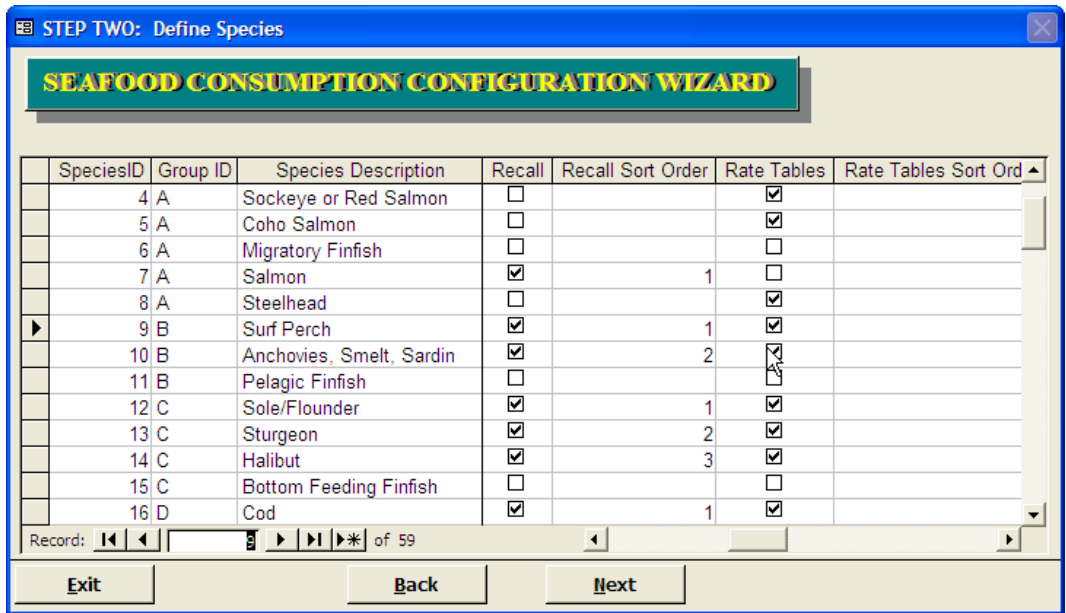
STEP TWO: Define Species

SEAFOOD CONSUMPTION CONFIGURATION WIZARD

| SpeciesID | Group ID | Species Description | Recall | Recall Sort Order | Rate Tables | Rate Tables Sort Ord |
|---|---|---|---|---|---|---|
| 4 | A | Sockeye or Red Salmon | ☐ | | ☑ | |
| 5 | A | Coho Salmon | ☐ | | ☑ | |
| 6 | A | Migratory Finfish | ☐ | | ☐ | |
| 7 | A | Salmon | ☑ | 1 | ☐ | |
| 8 | A | Steelhead | ☐ | | ☑ | |
| 9 | B | Surf Perch | ☑ | 1 | ☑ | |
| 10 | B | Anchovies, Smelt, Sardin | ☑ | 2 | ☑ | |
| 11 | B | Pelagic Finfish | ☐ | | ☐ | |
| 12 | C | Sole/Flounder | ☑ | 1 | ☑ | |
| 13 | C | Sturgeon | ☑ | 2 | ☑ | |
| 14 | C | Halibut | ☑ | 3 | ☑ | |
| 15 | C | Bottom Feeding Finfish | ☐ | | ☐ | |
| 16 | D | Cod | ☑ | 1 | ☑ | |

Record: 9 of 59

Exit Back Next